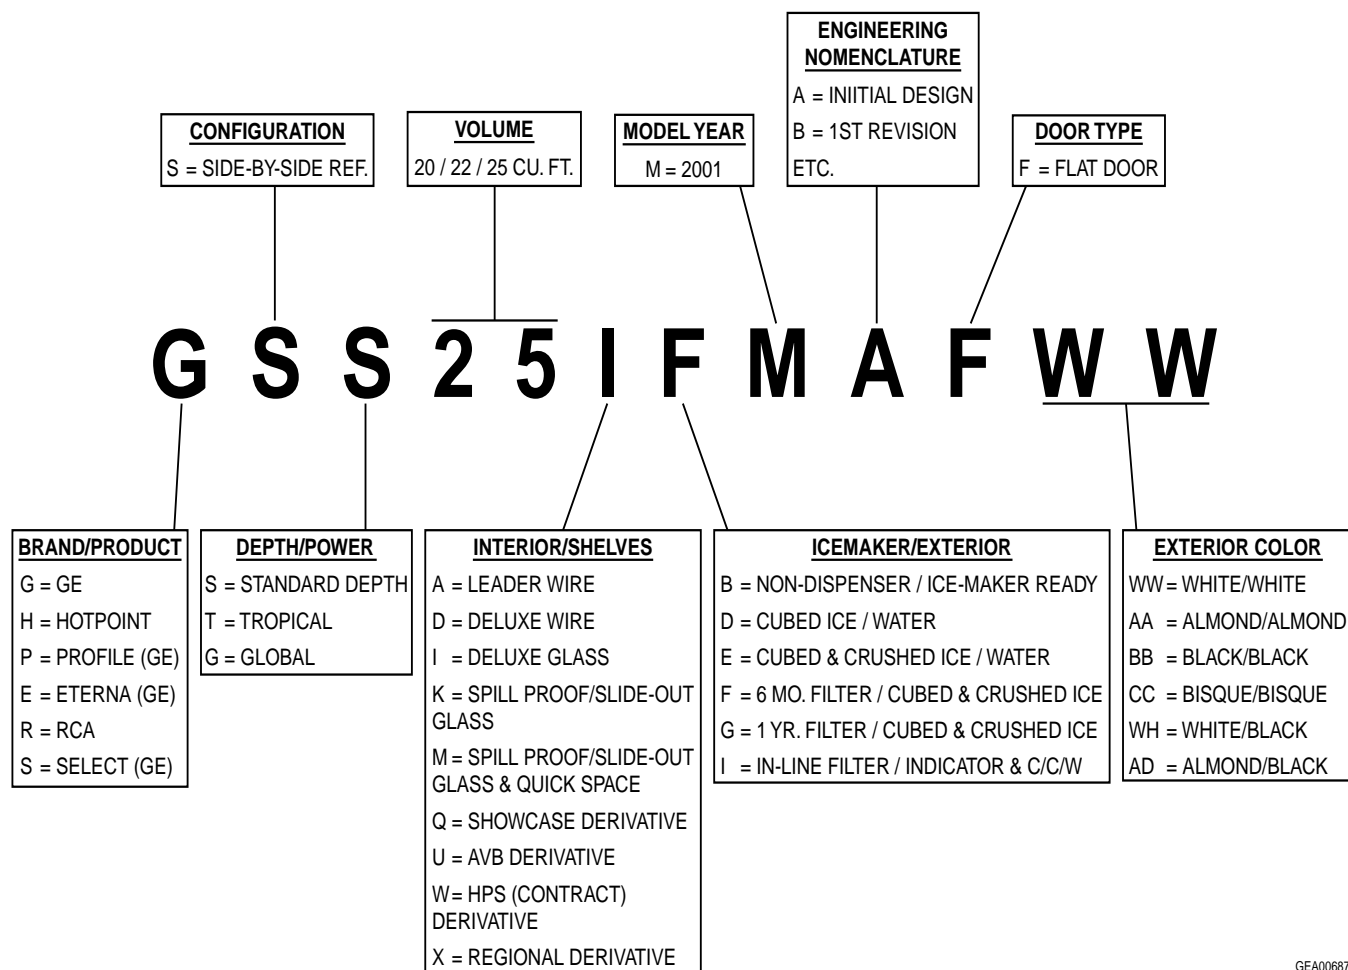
ENGINEERING NOMENCLATURE
A = INIITIAL DESIGN
B = 1ST REVISION
ETC.

CONFIGURATION
S = SIDE-BY-SIDE REF.

VOLUME
20 / 22 / 25 CU. FT.

MODEL YEAR
M = 2001

DOOR TYPE
F = FLAT DOOR

G S S 2 5 I F M A F W W

BRAND/PRODUCT
G = GE
H = HOTPOINT
P = PROFILE (GE)
E = ETERNA (GE)
R = RCA
S = SELECT (GE)

DEPTH/POWER
S = STANDARD DEPTH
T = TROPICAL
G = GLOBAL

INTERIOR/SHELVES
A = LEADER WIRE
D = DELUXE WIRE
I = DELUXE GLASS
K = SPILL PROOF/SLIDE-OUT GLASS
M = SPILL PROOF/SLIDE-OUT GLASS & QUICK SPACE
Q = SHOWCASE DERIVATIVE
U = AVB DERIVATIVE
W = HPS (CONTRACT) DERIVATIVE
X = REGIONAL DERIVATIVE

ICEMAKER/EXTERIOR
B = NON-DISPENSER / ICE-MAKER READY
D = CUBED ICE / WATER
E = CUBED & CRUSHED ICE / WATER
F = 6 MO. FILTER / CUBED & CRUSHED ICE
G = 1 YR. FILTER / CUBED & CRUSHED ICE
I = IN-LINE FILTER / INDICATOR & C/C/W

EXTERIOR COLOR
WW = WHITE/WHITE
AA = ALMOND/ALMOND
BB = BLACK/BLACK
CC = BISQUE/BISQUE
WH = WHITE/BLACK
AD = ALMOND/BLACK

GEA00687